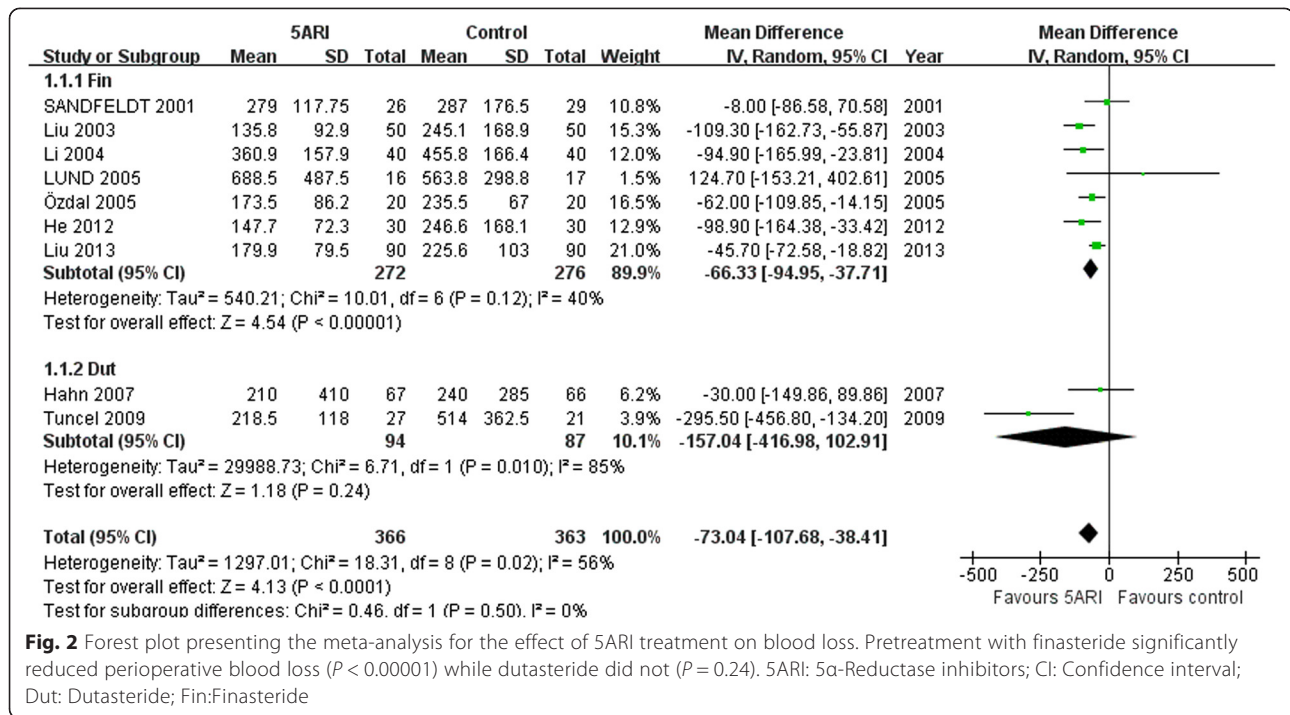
| Study or Subgroup | 5ARI Mean | 5ARI SD | 5ARI Total | Control Mean | Control SD | Control Total | Weight | Mean Difference IV, Random, 95% CI | Year |
|---|---|---|---|---|---|---|---|---|---|
| **1.1.1 Fin** | | | | | | | | | |
| SANDFELDT 2001 | 279 | 117.75 | 26 | 287 | 176.5 | 29 | 10.8% | -8.00 [-86.58, 70.58] | 2001 |
| Liu 2003 | 135.8 | 92.9 | 50 | 245.1 | 168.9 | 50 | 15.3% | -109.30 [-162.73, -55.87] | 2003 |
| Li 2004 | 360.9 | 157.9 | 40 | 455.8 | 166.4 | 40 | 12.0% | -94.90 [-165.99, -23.81] | 2004 |
| LUND 2005 | 688.5 | 487.5 | 16 | 563.8 | 298.8 | 17 | 1.5% | 124.70 [-153.21, 402.61] | 2005 |
| Özdal 2005 | 173.5 | 86.2 | 20 | 235.5 | 67 | 20 | 16.5% | -62.00 [-109.85, -14.15] | 2005 |
| He 2012 | 147.7 | 72.3 | 30 | 246.6 | 168.1 | 30 | 12.9% | -98.90 [-164.38, -33.42] | 2012 |
| Liu 2013 | 179.9 | 79.5 | 90 | 225.6 | 103 | 90 | 21.0% | -45.70 [-72.58, -18.82] | 2013 |
| **Subtotal (95% CI)** | | | **272** | | | **276** | **89.9%** | **-66.33 [-94.95, -37.71]** | |
| Heterogeneity: Tau² = 540.21; Chi² = 10.01, df = 6 (P = 0.12); I² = 40% | | | | | | | | | |
| Test for overall effect: Z = 4.54 (P < 0.00001) | | | | | | | | | |
| **1.1.2 Dut** | | | | | | | | | |
| Hahn 2007 | 210 | 410 | 67 | 240 | 285 | 66 | 6.2% | -30.00 [-149.86, 89.86] | 2007 |
| Tuncel 2009 | 218.5 | 118 | 27 | 514 | 362.5 | 21 | 3.9% | -295.50 [-456.80, -134.20] | 2009 |
| **Subtotal (95% CI)** | | | **94** | | | **87** | **10.1%** | **-157.04 [-416.98, 102.91]** | |
| Heterogeneity: Tau² = 29988.73; Chi² = 6.71, df = 1 (P = 0.010); I² = 85% | | | | | | | | | |
| Test for overall effect: Z = 1.18 (P = 0.24) | | | | | | | | | |
| **Total (95% CI)** | | | **366** | | | **363** | **100.0%** | **-73.04 [-107.68, -38.41]** | |
| Heterogeneity: Tau² = 1297.01; Chi² = 18.31, df = 8 (P = 0.02); I² = 56% | | | | | | | | | |
| Test for overall effect: Z = 4.13 (P < 0.0001) | | | | | | | | | |
| Test for subgroup differences: Chi² = 0.46, df = 1 (P = 0.50), I² = 0% | | | | | | | | | |

Mean Difference
IV, Random, 95% CI

-500 -250 0 250 500
Favours 5ARI Favours control

**Fig. 2** Forest plot presenting the meta-analysis for the effect of 5ARI treatment on blood loss. Pretreatment with finasteride significantly reduced perioperative blood loss ($P < 0.00001$) while dutasteride did not ($P = 0.24$). 5ARI: 5α-Reductase inhibitors; CI: Confidence interval; Dut: Dutasteride; Fin:Finasteride